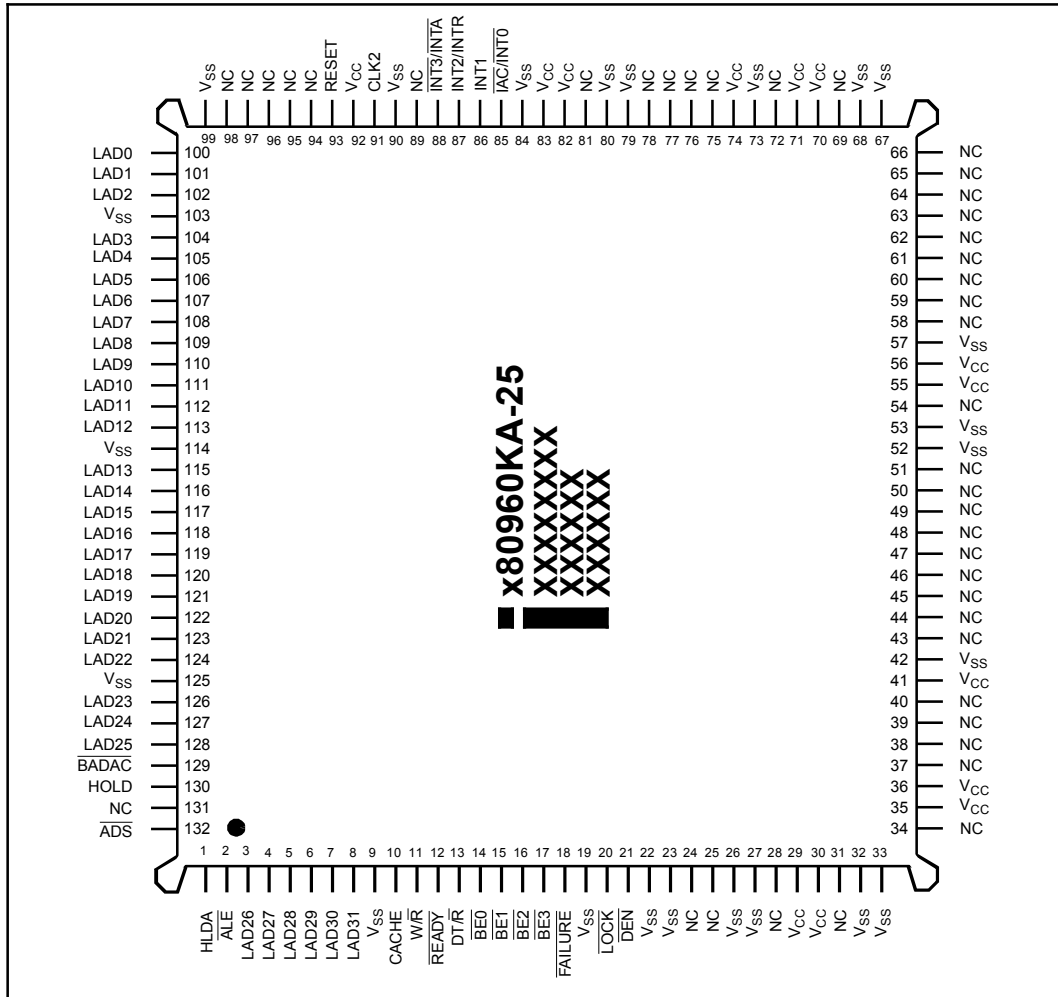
$V_{SS}$ NC NC NC NC NC RESET $V_{CC}$ CLK2 $V_{SS}$ NC $\overline{INT3}/\overline{INTA}$ INT2/INTR INT1 $\overline{IAC}/\overline{INT0}$ $V_{SS}$ $V_{CC}$ $V_{CC}$ NC $V_{SS}$ $V_{SS}$ NC NC NC $V_{CC}$ $V_{SS}$ NC $V_{CC}$ $V_{CC}$ NC $V_{SS}$ $V_{SS}$

99 98 97 96 95 94 93 92 91 90 89 88 87 86 85 84 83 82 81 80 79 78 77 76 75 74 73 72 71 70 69 68 67

LAD0 100
LAD1 101
LAD2 102
$V_{SS}$ 103
LAD3 104
LAD4 105
LAD5 106
LAD6 107
LAD7 108
LAD8 109
LAD9 110
LAD10 111
LAD11 112
LAD12 113
$V_{SS}$ 114
LAD13 115
LAD14 116
LAD15 117
LAD16 118
LAD17 119
LAD18 120
LAD19 121
LAD20 122
LAD21 123
LAD22 124
$V_{SS}$ 125
LAD23 126
LAD24 127
LAD25 128
$\overline{BADAC}$ 129
HOLD 130
NC 131
$\overline{ADS}$ 132

x80960KA-25
XXXXXXXX
XXXXXX
XXXXXX

66 NC
65 NC
64 NC
63 NC
62 NC
61 NC
60 NC
59 NC
58 NC
57 $V_{SS}$
56 $V_{CC}$
55 $V_{CC}$
54 NC
53 $V_{SS}$
52 $V_{SS}$
51 NC
50 NC
49 NC
48 NC
47 NC
46 NC
45 NC
44 NC
43 NC
42 $V_{SS}$
41 $V_{CC}$
40 NC
39 NC
38 NC
37 NC
36 $V_{CC}$
35 $V_{CC}$
34 NC

1 2 3 4 5 6 7 8 9 10 11 12 13 14 15 16 17 18 19 20 21 22 23 24 25 26 27 28 29 30 31 32 33

HLDA $\overline{ALE}$ LAD26 LAD27 LAD28 LAD29 LAD30 LAD31 $V_{SS}$ CACHE $W/\overline{R}$ $\overline{READY}$ $DT/\overline{R}$ $\overline{BE0}$ $\overline{BE1}$ $\overline{BE2}$ $\overline{BE3}$ $\overline{FAILURE}$ $V_{SS}$ $\overline{LOCK}$ $\overline{DEN}$ $V_{SS}$ $V_{SS}$ NC NC $V_{SS}$ $V_{SS}$ NC $V_{CC}$ $V_{CC}$ NC $V_{SS}$ $V_{SS}$